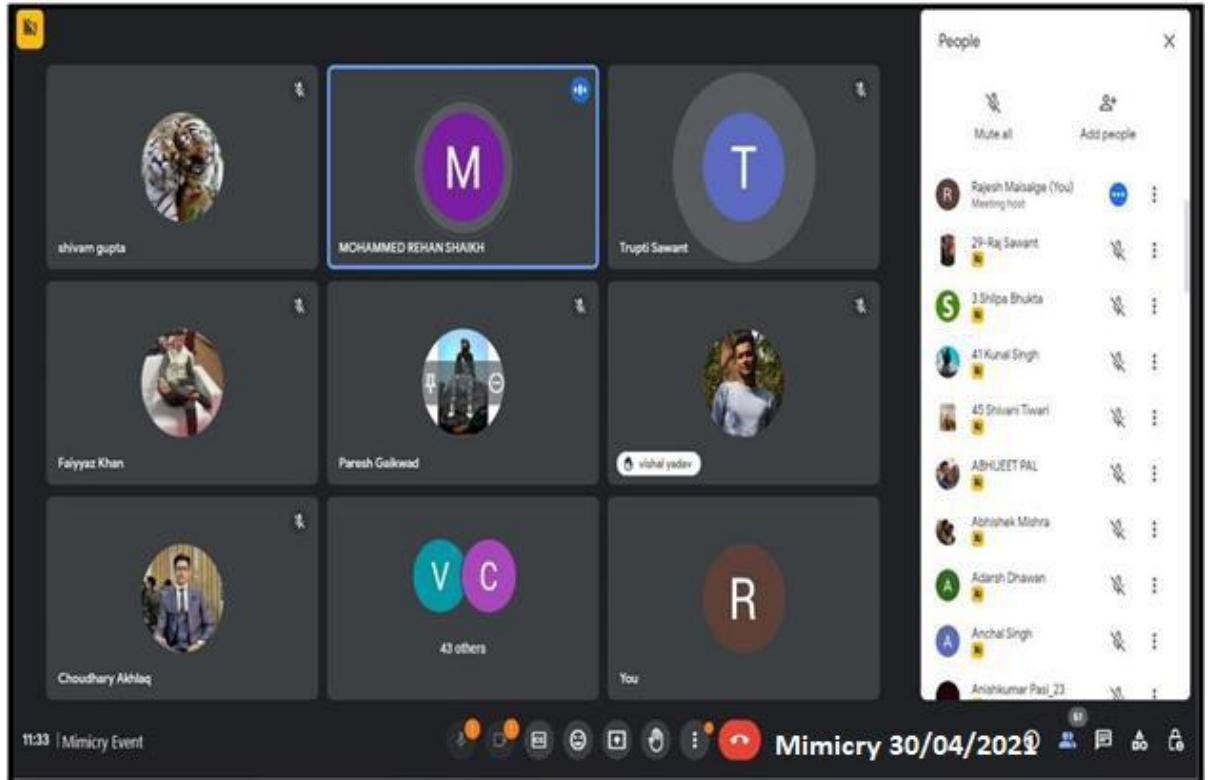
M

shivam gupta

MOHAMMED REHAN SHAIKH

T

Trupti Sawant

Faiyyaz Khan

Paresh Gaikwad

vishal yadav

Choudhary Akhlaq

V C

43 others

R

You

People

Mute all

Add people

Rajesh Maisalge (You)
Meeting host

29-Raj Sawant

3 Shilpa Bhukta

41 Kunal Singh

45 Shivani Tiwari

ABHIJEET PAL

Abhishek Mishra

Adarsh Dhawan

Anchal Singh

Anishkumar Pasi_23

11:33 | Mimicry Event

Mimicry 30/04/2021